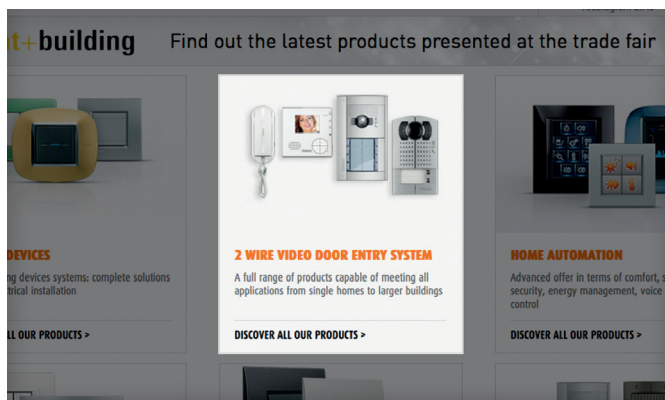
t+building Find out the latest products presented at the trade fair

DEVICES
ng devices systems: complete solutions trical installation

LL OUR PRODUCTS >

2 WIRE VIDEO DOOR ENTRY SYSTEM
A full range of products capable of meeting all applications from single homes to larger buildings

DISCOVER ALL OUR PRODUCTS >

HOME AUTOMATION
Advanced offer in terms of comfort, security, energy management, voice control

DISCOVER ALL OUR PRODUCTS >